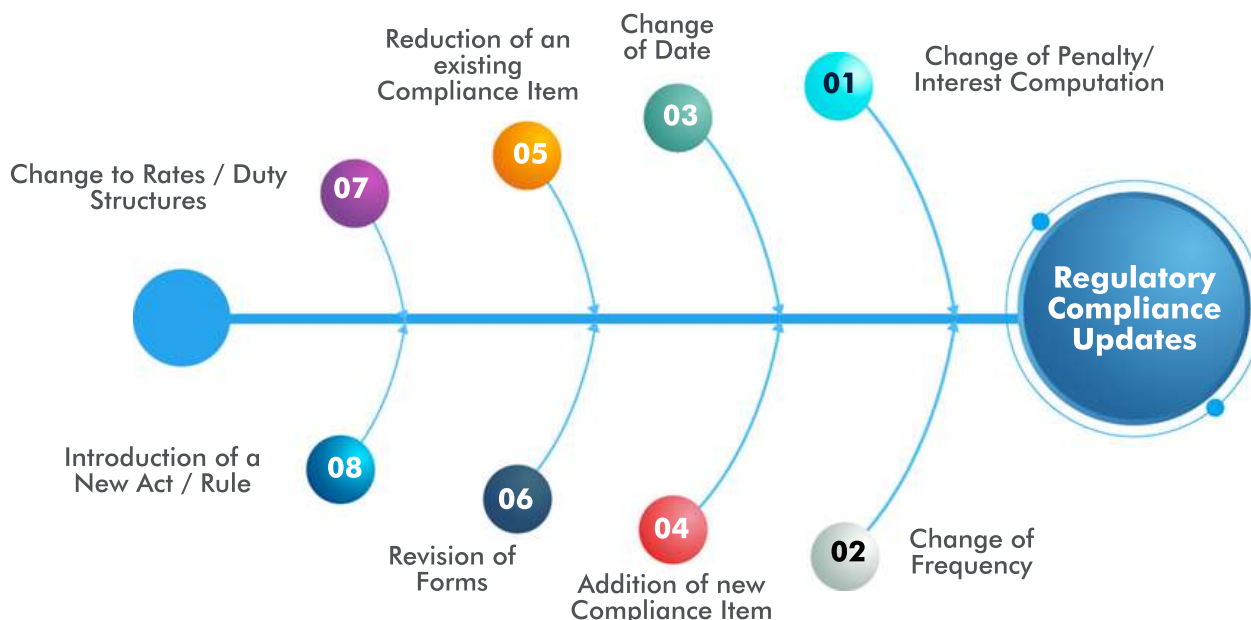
Change to Rates / Duty Structures

07

Reduction of an existing Compliance Item

05

Change of Date

03

01

Change of Penalty/ Interest Computation

Regulatory Compliance Updates

Introduction of a New Act / Rule

08

06

Revision of Forms

04

Addition of new Compliance Item

02

Change of Frequency